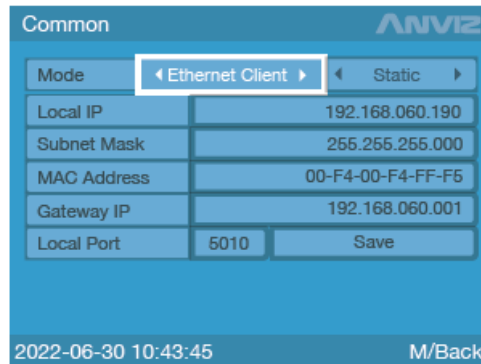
Common ANVIZ

Mode ◂ Ethernet Client ▸ ◂ Static ▸
Local IP 192.168.060.190
Subnet Mask 255.255.255.000
MAC Address 00-F4-00-F4-FF-F5
Gateway IP 192.168.060.001
Local Port 5010 Save

2022-06-30 10:43:45 M/Back